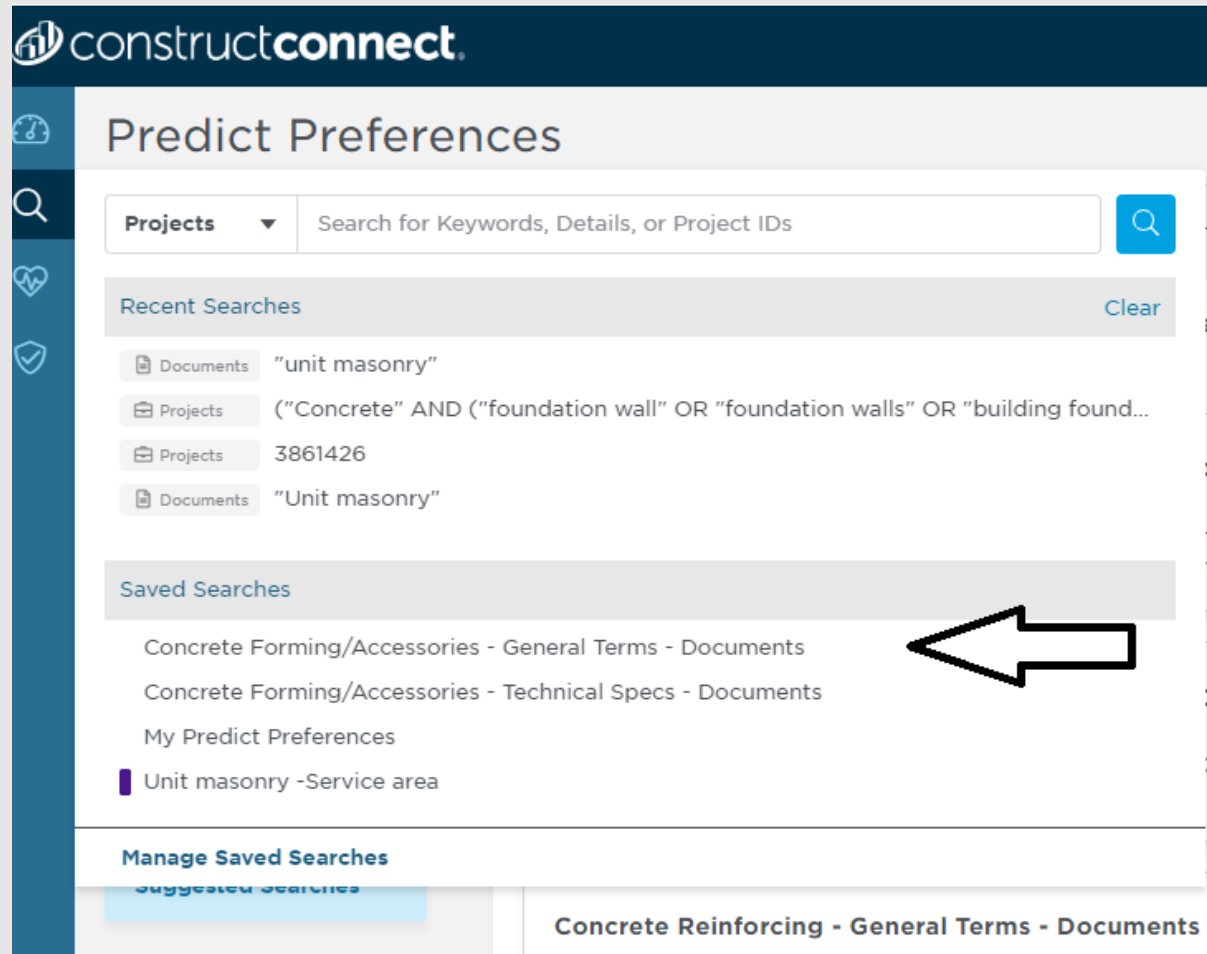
constructconnect.

Predict Preferences

Projects

Search for Keywords, Details, or Project IDs

Recent Searches

Clear

Documents "unit masonry"

Projects ("Concrete" AND ("foundation wall" OR "foundation walls" OR "building found...

Projects 3861426

Documents "Unit masonry"

Saved Searches

Concrete Forming/Accessories - General Terms - Documents

Concrete Forming/Accessories - Technical Specs - Documents

My Predict Preferences

Unit masonry -Service area

Manage Saved Searches

Suggested Searches

Concrete Reinforcing - General Terms - Documents